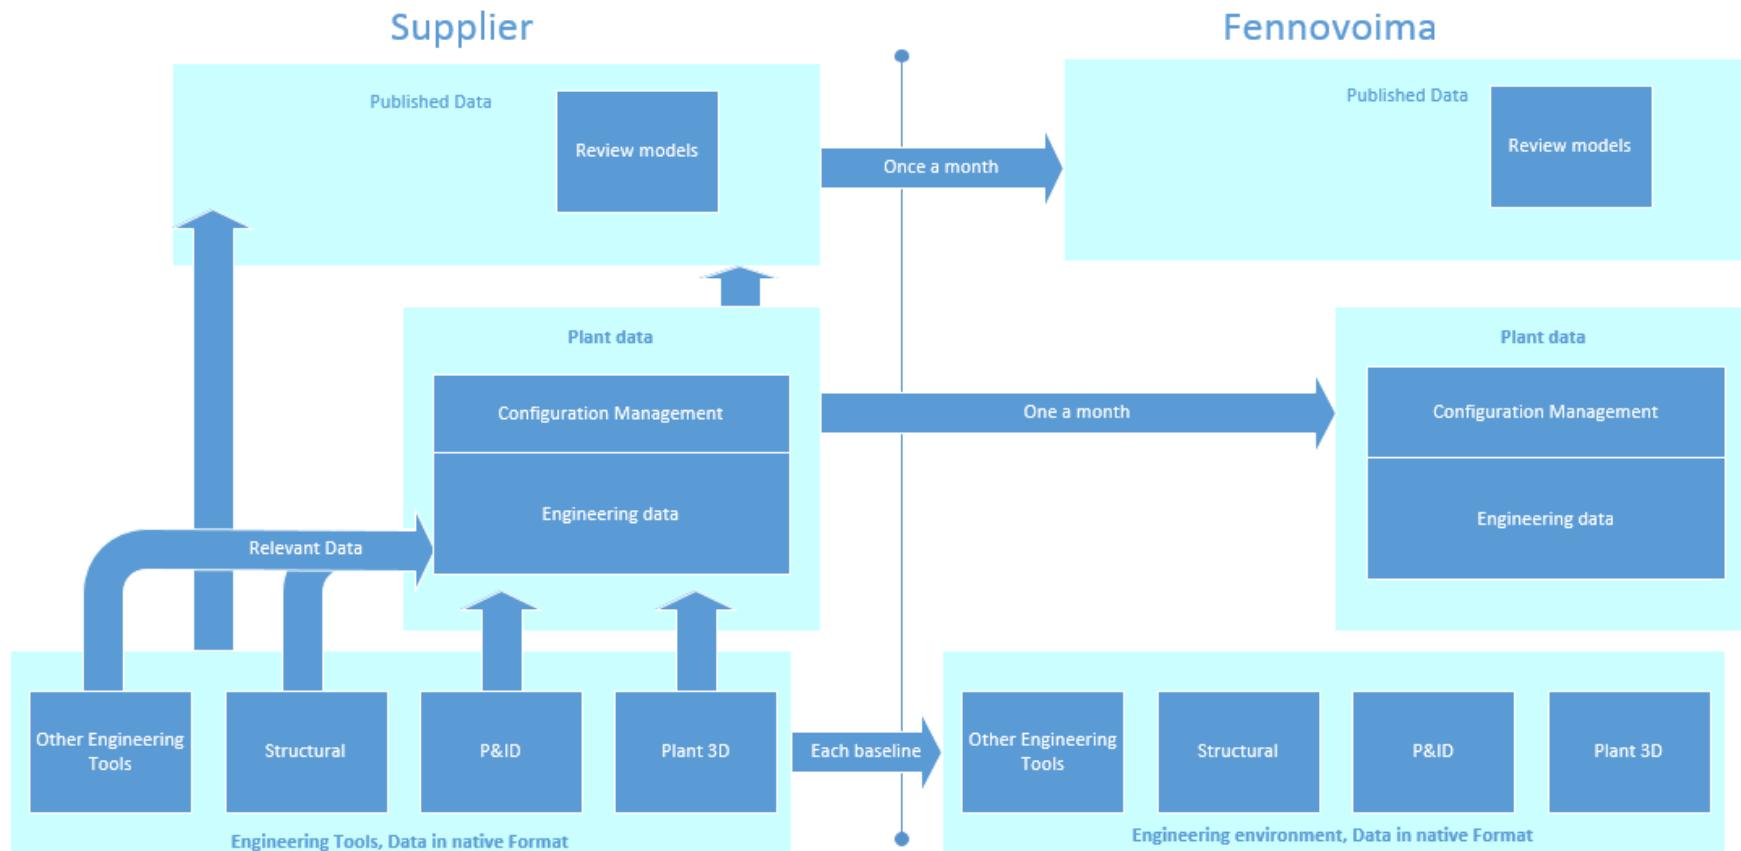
Supplier

Fennovoima

Published Data

Review models

Once a month

Published Data

Review models

Plant data

Configuration Management

Engineering data

One a month

Plant data

Configuration Management

Engineering data

Relevant Data

Other Engineering Tools

Structural

P&ID

Plant 3D

Each baseline

Other Engineering Tools

Structural

P&ID

Plant 3D

Engineering Tools, Data in native Format

Engineering environment, Data in native Format